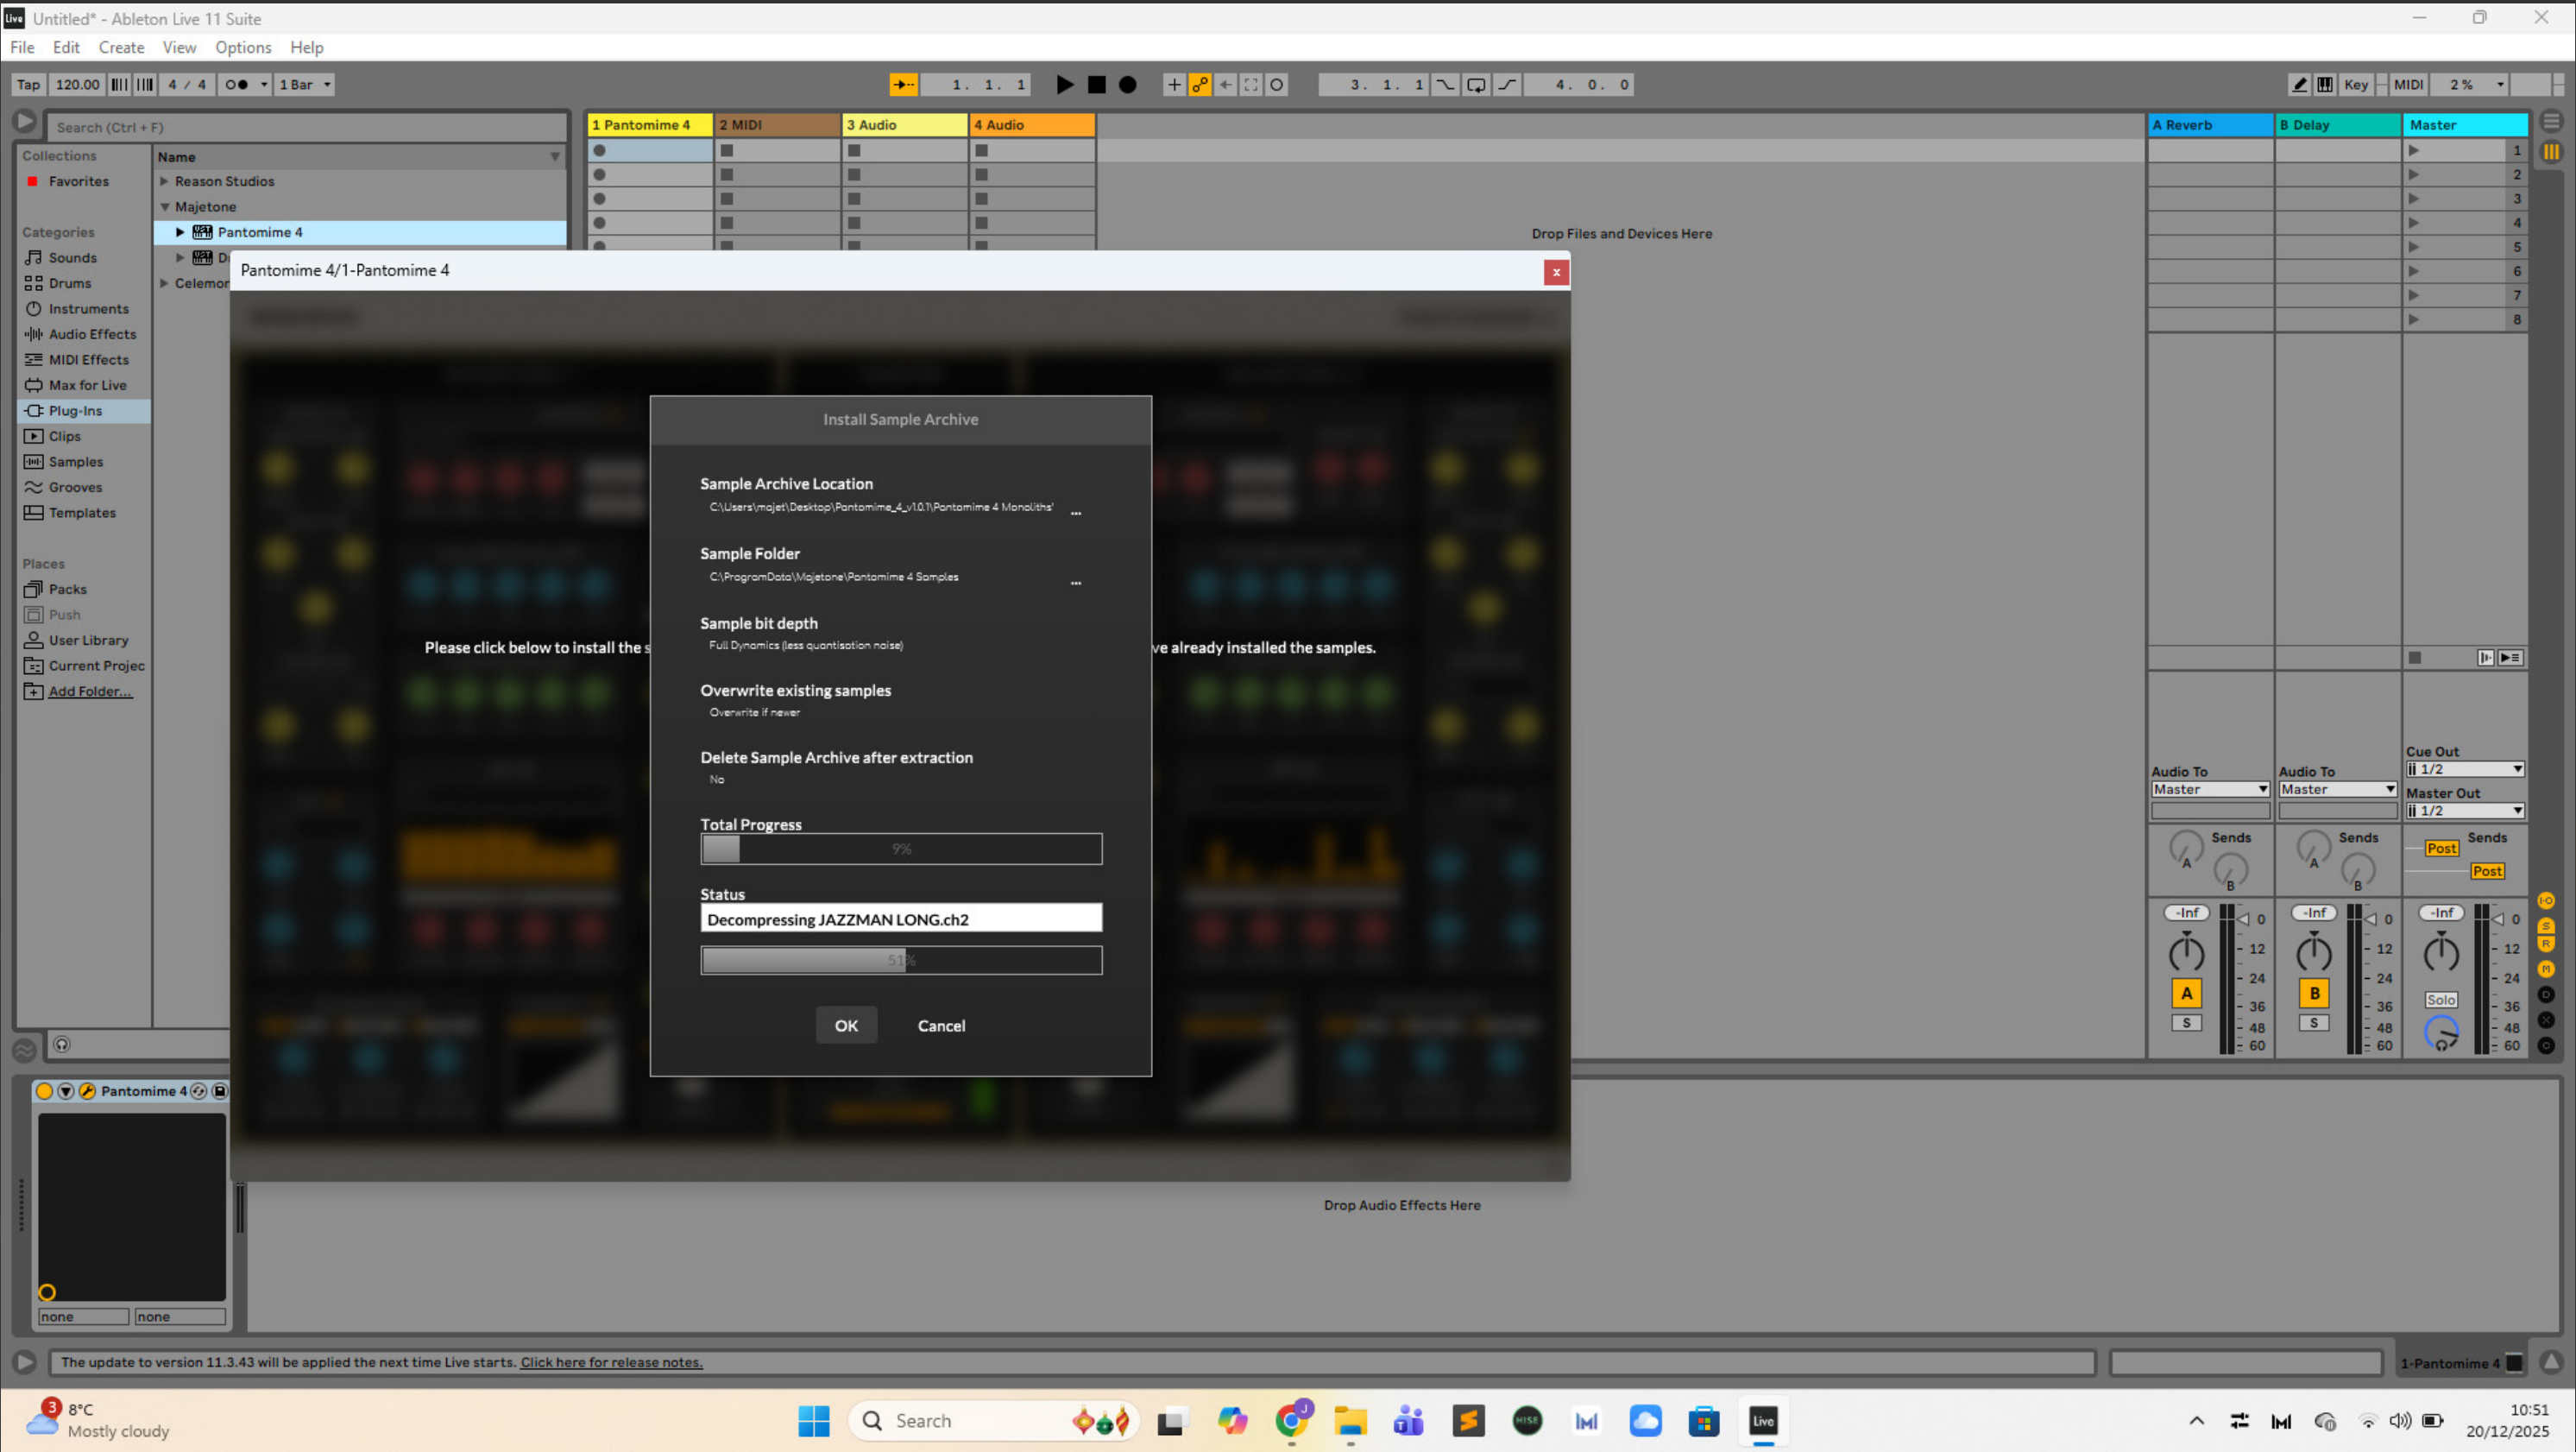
Untitled* - Ableton Live 11 Suite

File Edit Create View Options Help

Tap 120.00 4 / 4 1 Bar 1. 1. 1 3. 1. 1 4. 0. 0 Key MIDI 2 %

Search (Ctrl + F)

Collections
Favorites

Categories
Sounds
Drums
Instruments
Audio Effects
MIDI Effects
Max for Live
Plug-Ins
Clips
Samples
Grooves
Templates

Places
Packs
Push
User Library
Current Projec
Add Folder...

Name
Reason Studios
Majetone
Pantomime 4
Celemor

1 Pantomime 4
2 MIDI
3 Audio
4 Audio

Drop Files and Devices Here

A Reverb
B Delay
Master

1 2 3 4 5 6 7 8

Pantomime 4/1-Pantomime 4

Please click below to install the s

ve already installed the samples.

Install Sample Archive

Sample Archive Location
C:\Users\majet\Desktop\Pantomime_4_v1.0.1\Pantomime 4 Monoliths'

Sample Folder
C:\ProgramData\Majetone\Pantomime 4 Samples

Sample bit depth
Full Dynamics (less quantisation noise)

Overwrite existing samples
Overwrite if newer

Delete Sample Archive after extraction
No

Total Progress
9%

Status
Decompressing JAZZMAN LONG.ch2
51%

OK Cancel

Cue Out
1/2
Master Out
1/2
Audio To
Master
Audio To
Master
Sends
Sends
Sends
Post
Post
-Inf
-Inf
-Inf
0 12 24 36 48 60
A
S
B
S
Solo

Pantomime 4
none none

Drop Audio Effects Here

The update to version 11.3.43 will be applied the next time Live starts. Click here for release notes.

1-Pantomime 4

8°C
Mostly cloudy

Search

10:51
20/12/2025